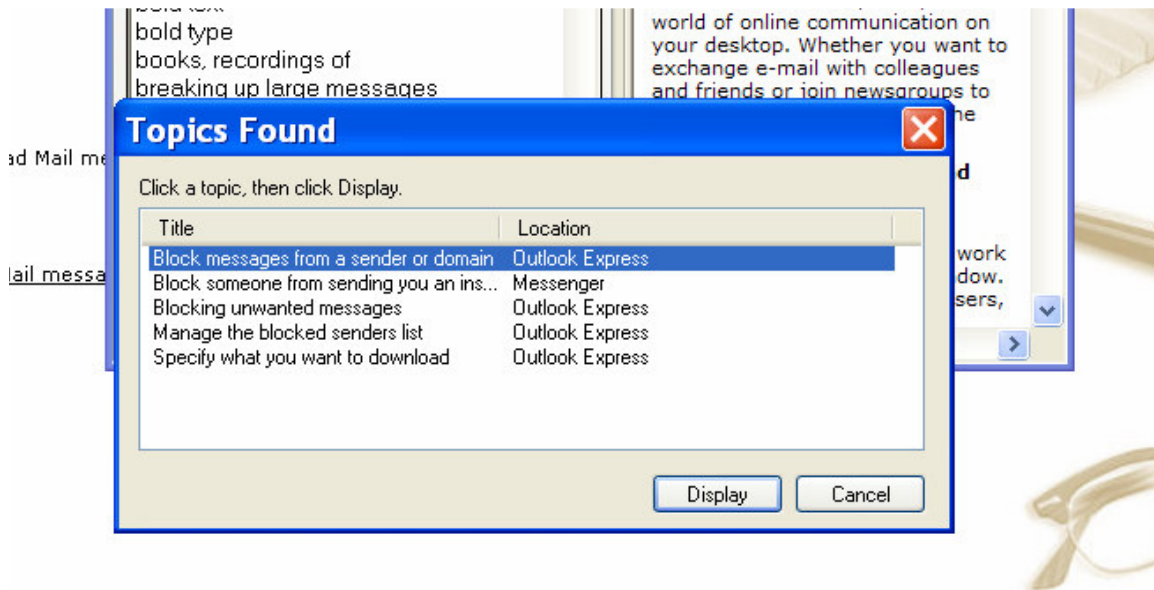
bold text
bold type
books, recordings of
breaking up large messages

world of online communication on your desktop. Whether you want to exchange e-mail with colleagues and friends or join newsgroups to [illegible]he

d

work
dow.
sers,

ad Mail me

lail messa

Topics Found

Click a topic, then click Display.

| Title | Location |
|---|---|
| Block messages from a sender or domain | Outlook Express |
| Block someone from sending you an ins... | Messenger |
| Blocking unwanted messages | Outlook Express |
| Manage the blocked senders list | Outlook Express |
| Specify what you want to download | Outlook Express |

Display Cancel